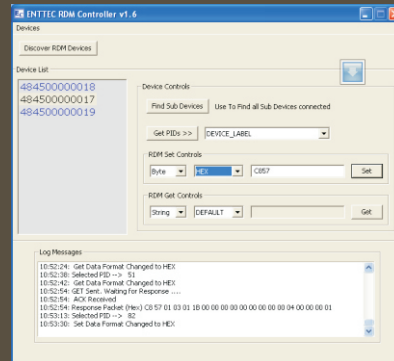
ENTTEC RDM Controller v1.6

Devices

Discover RDM Devices

Device List

484500000018
484500000017
484500000019

Device Controls

Find Sub Devices
Use To Find all Sub Devices connected

Get PIDs >>
DEVICE_LABEL

RDM Set Controls

Byte
HEX
C857
Set

RDM Get Controls

String
DEFAULT
Get

Log Messages

10:52:24: Get Data Format Changed to HEX
10:52:30: Selected PID --> 51
10:52:42: Get Data Format Changed to HEX
10:52:54: GET Sent.. Waiting for Response .....
10:52:54: ACK Received
10:52:54: Response Packet (Hex) C8 57 01 03 01 1B 00 00 00 00 00 00 00 04 00 00 00 01
10:53:13: Selected PID --> 82
10:53:30: Set Data Format Changed to HEX